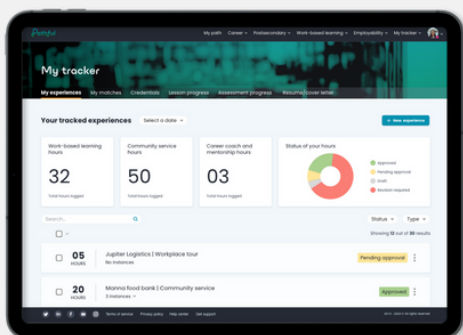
Pathful

My path Career Postsecondary Work-based learning Employability My tracker

My tracker

My experiences My matches Credentials Lesson progress Assessment progress Resume/cover letter

Your tracked experiences Select a date

+ New experience

Work-based learning hours
32
Total hours logged

Community service hours
50
Total hours logged

Career coach and mentorship hours
03
Total hours logged

Status of your hours
Approved
Pending approval
Draft
Revision required

Search...

Status Type

Showing 12 out of 30 results

05 HOURS
Jupiter Logistics | Workplace tour
No instances
Pending approval

20 HOURS
Manna food bank | Community service
3 instances
Approved

Terms of service Privacy policy Help center Get support